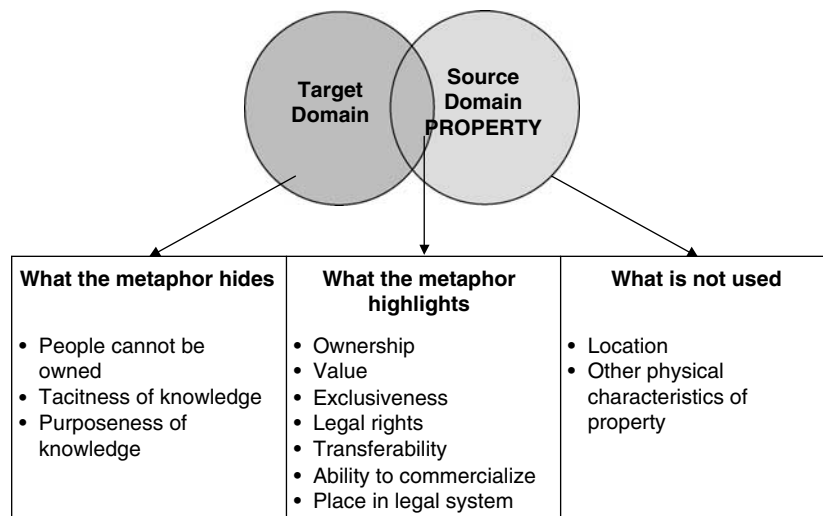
Target Domain

Source Domain PROPERTY

| What the metaphor hides | What the metaphor highlights | What is not used |
|---|---|---|
| • People cannot be owned<br>• Tacitness of knowledge<br>• Purposeness of knowledge | • Ownership<br>• Value<br>• Exclusiveness<br>• Legal rights<br>• Transferability<br>• Ability to commercialize<br>• Place in legal system | • Location<br>• Other physical characteristics of property |